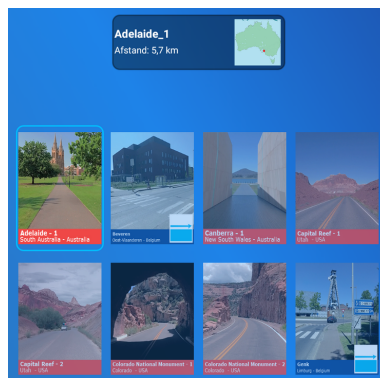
Adelaide_1
Afstand: 5,7 km

Adelaide - 1
South Australia - Australia

Beveren
Sint-Niklaas - Belgium

Canberra - 1
New South Wales - Australia

Capital Reef - 1
Utah - USA

Capital Reef - 2
Utah - USA

Colorado National Monument - 1
Colorado - USA

Colorado National Monument - 2
Colorado - USA

Genk
Limburg - Belgium